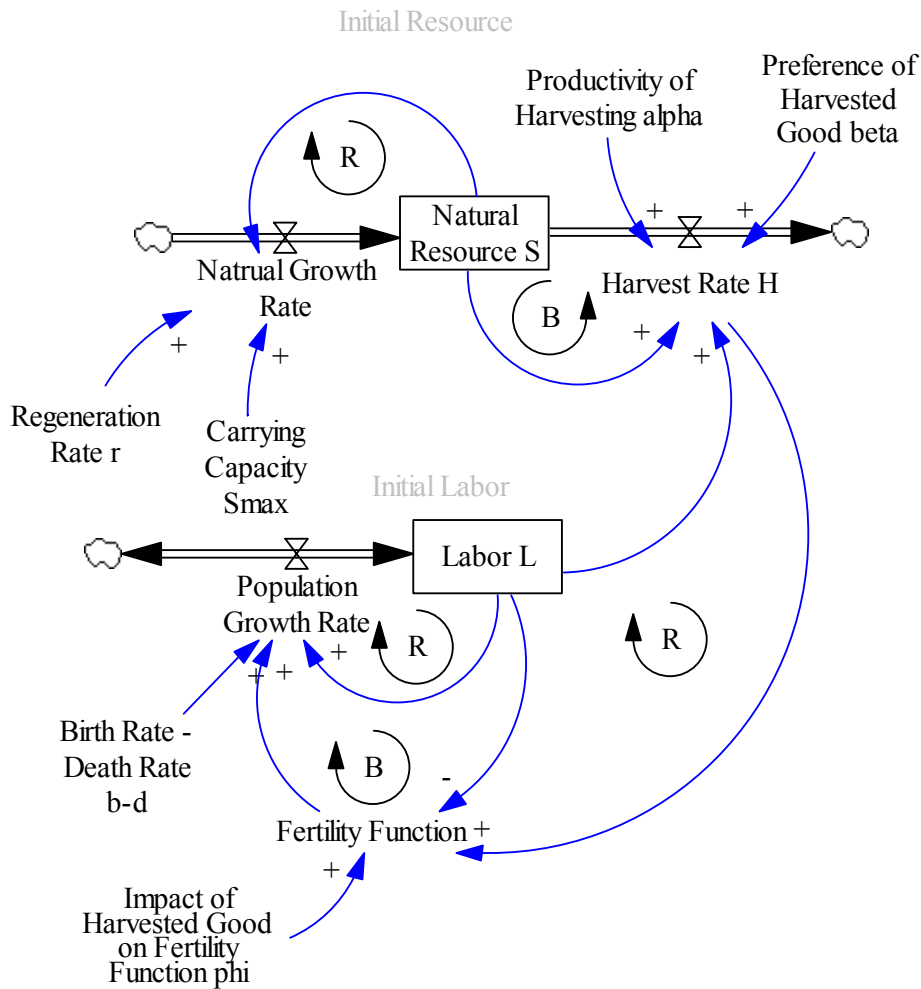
Initial Resource

Productivity of Harvesting alpha

Preference of Harvested Good beta

R

Natural Resource S

+

+

Natrual Growth Rate

Harvest Rate H

B

+

+

+

+

Regeneration Rate r

Carrying Capacity Smax

Initial Labor

Labor L

Population Growth Rate

R

R

+

+ +

Birth Rate - Death Rate b-d

B

-

Fertility Function +

+

Impact of Harvested Good on Fertility Function phi